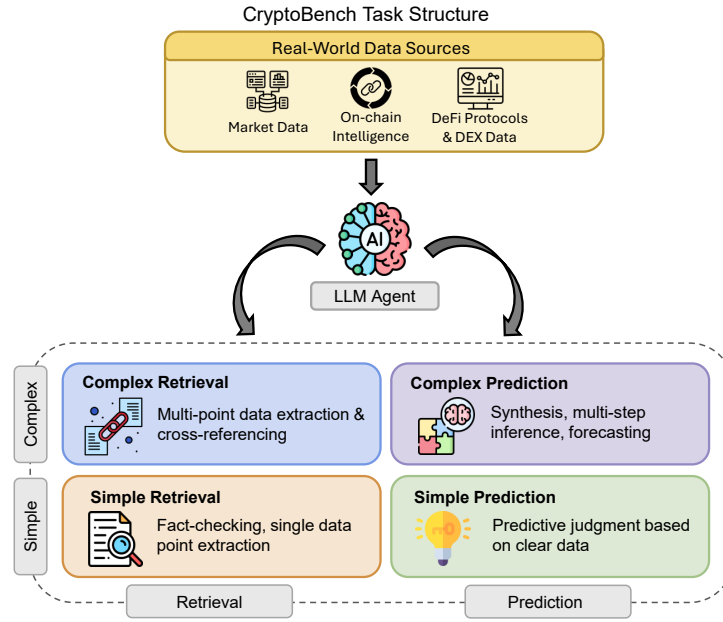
CryptoBench Task Structure

Real-World Data Sources

Market Data

On-chain Intelligence

DeFi Protocols & DEX Data

AI

LLM Agent

Complex

Simple

Complex Retrieval

Multi-point data extraction & cross-referencing

Complex Prediction

Synthesis, multi-step inference, forecasting

Simple Retrieval

Fact-checking, single data point extraction

Simple Prediction

Predictive judgment based on clear data

Retrieval

Prediction